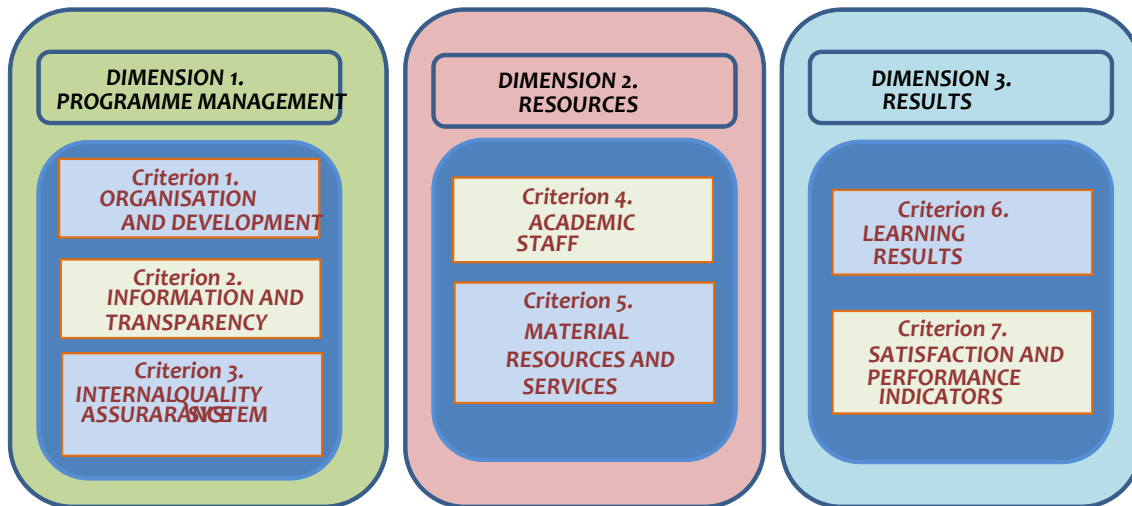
DIMENSION 1.
PROGRAMME MANAGEMENT

Criterion 1.
ORGANISATION AND DEVELOPMENT

Criterion 2.
INFORMATION AND TRANSPARENCY

Criterion 3.
INTERNALQUALITY ASSURARANCE SYSTEM

DIMENSION 2.
RESOURCES

Criterion 4.
ACADEMIC STAFF

Criterion 5.
MATERIAL RESOURCES AND SERVICES

DIMENSION 3.
RESULTS

Criterion 6.
LEARNING RESULTS

Criterion 7.
SATISFACTION AND PERFORMANCE INDICATORS